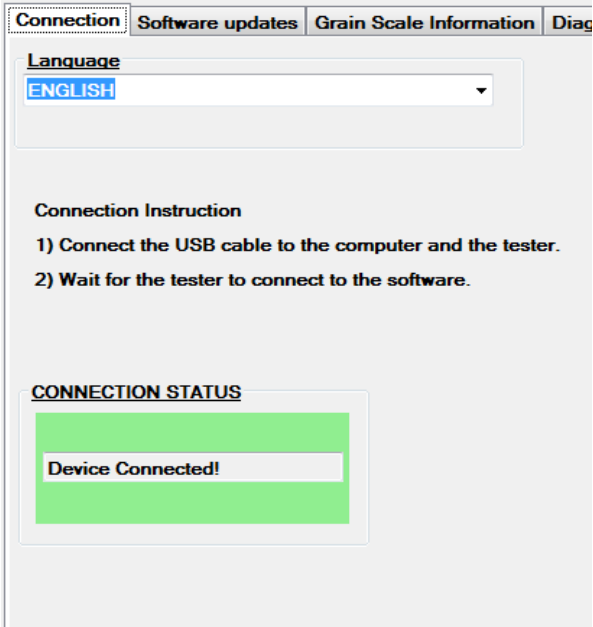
Connection | Software updates | Grain Scale Information | Diag

Language
ENGLISH

Connection Instruction
1) Connect the USB cable to the computer and the tester.
2) Wait for the tester to connect to the software.

CONNECTION STATUS
Device Connected!